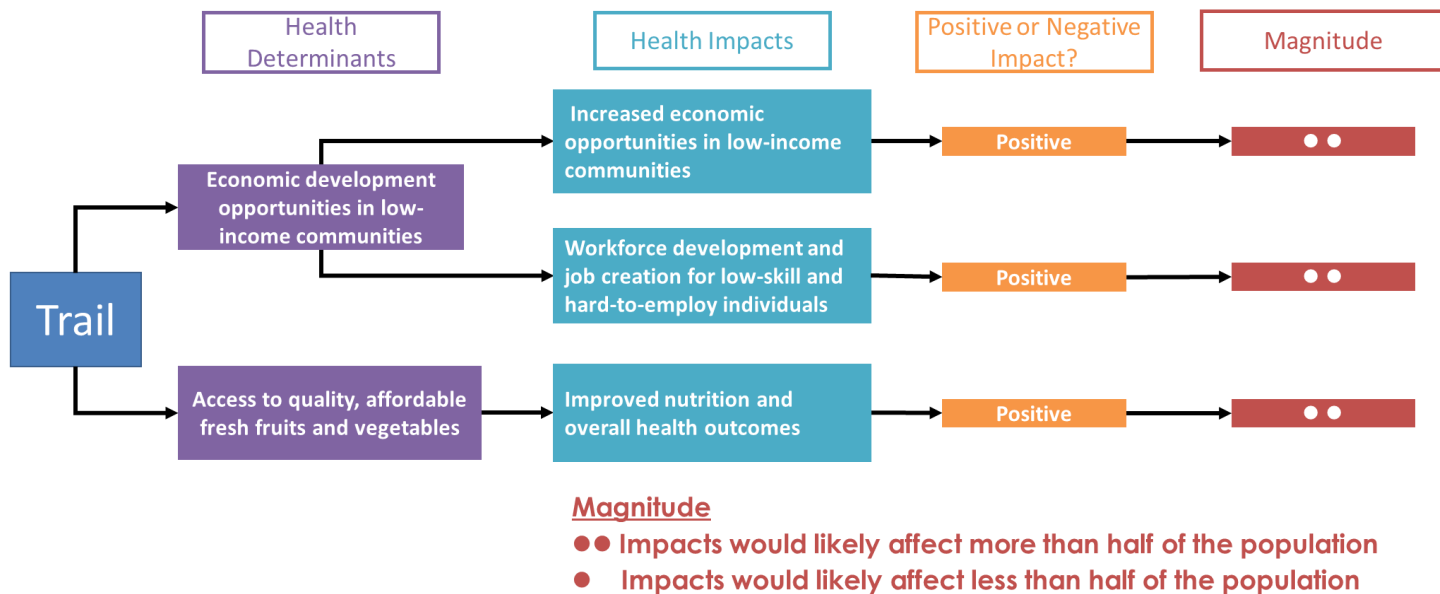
Health Determinants

Health Impacts

Positive or Negative Impact?

Magnitude

Trail

Economic development opportunities in low-income communities

Increased economic opportunities in low-income communities

Positive

●●

Workforce development and job creation for low-skill and hard-to-employ individuals

Positive

●●

Access to quality, affordable fresh fruits and vegetables

Improved nutrition and overall health outcomes

Positive

●●

Magnitude

●● Impacts would likely affect more than half of the population

● Impacts would likely affect less than half of the population